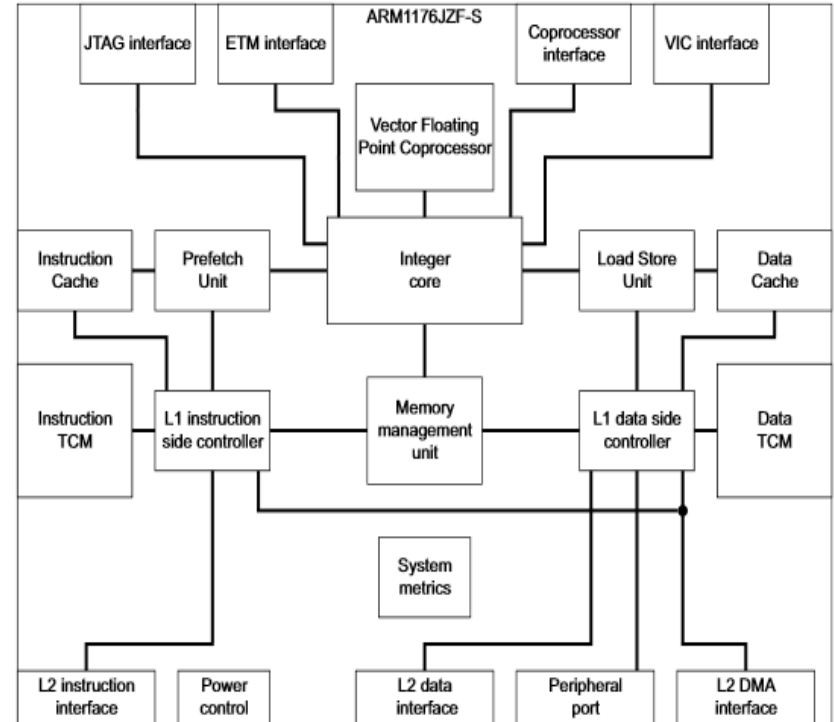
ARM1176JZF-S

JTAG interface

ETM interface

Coprocessor interface

VIC interface

Vector Floating Point Coprocessor

Instruction Cache

Prefetch Unit

Integer core

Load Store Unit

Data Cache

Instruction TCM

L1 instruction side controller

Memory management unit

L1 data side controller

Data TCM

System metrics

L2 instruction interface

Power control

L2 data interface

Peripheral port

L2 DMA interface